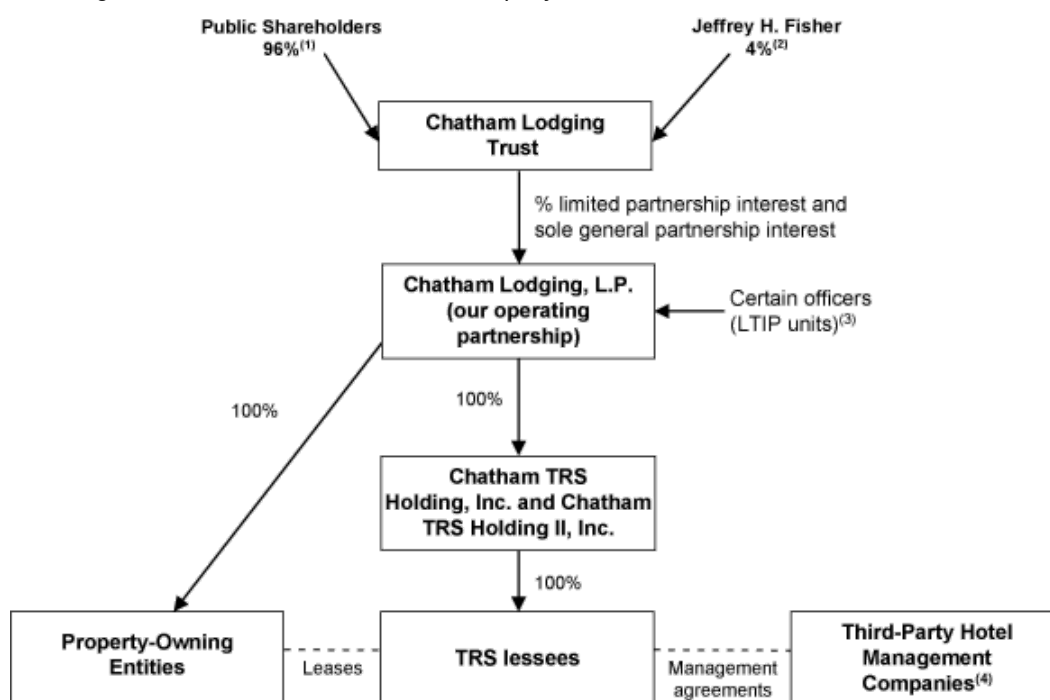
Public Shareholders
96%$^{(1)}$

Jeffrey H. Fisher
4%$^{(2)}$

Chatham Lodging Trust

% limited partnership interest and sole general partnership interest

Chatham Lodging, L.P. (our operating partnership)

Certain officers (LTIP units)$^{(3)}$

100%

100%

Chatham TRS Holding, Inc. and Chatham TRS Holding II, Inc.

100%

Property-Owning Entities

Leases

TRS lessees

Management agreements

Third-Party Hotel Management Companies$^{(4)}$